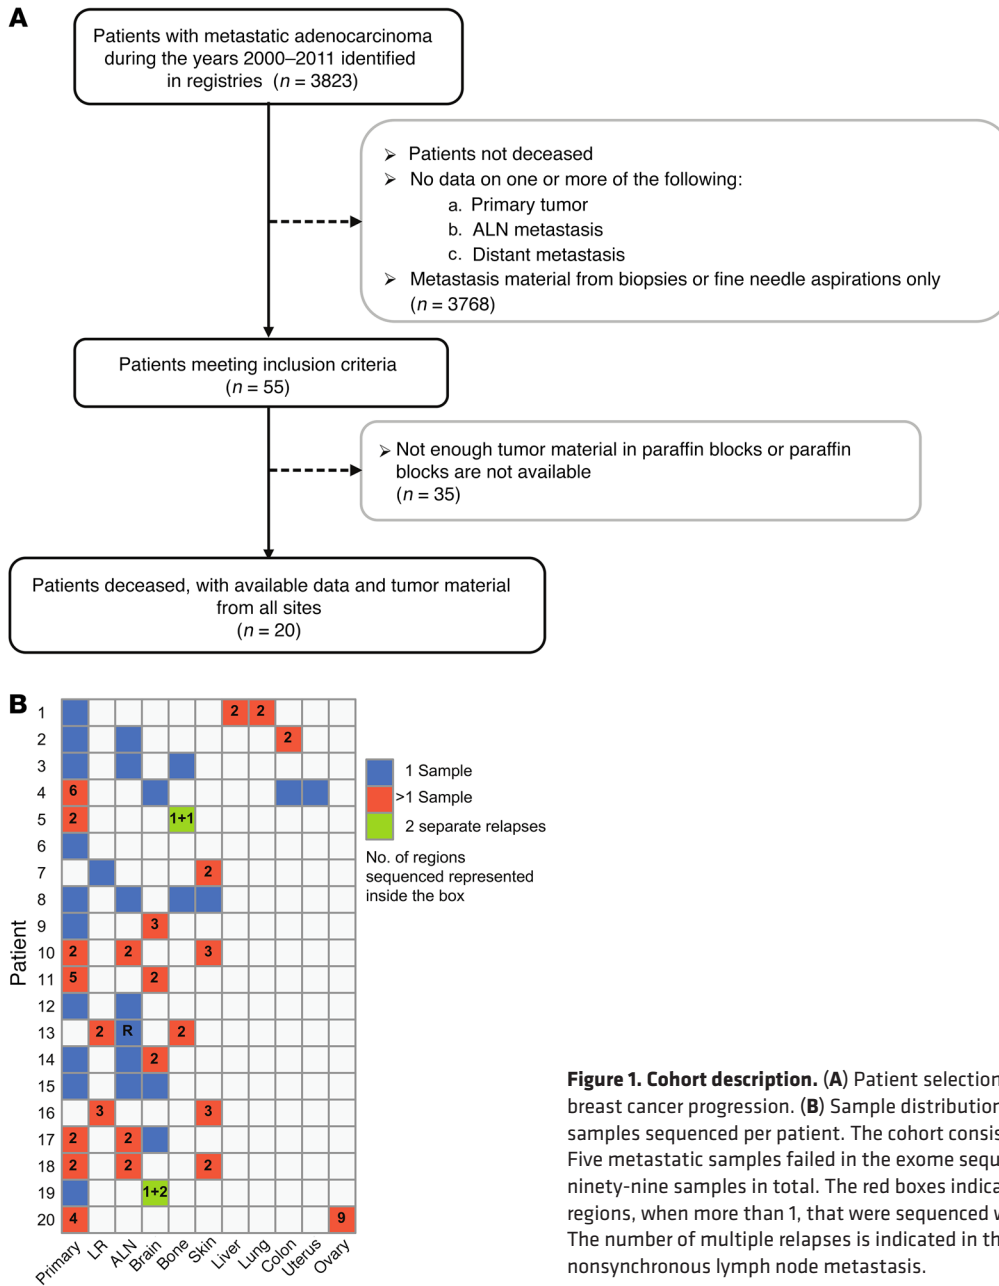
A

Patients with metastatic adenocarcinoma during the years 2000–2011 identified in registries ($n = 3823$)

➢ Patients not deceased
➢ No data on one or more of the following:
a. Primary tumor
b. ALN metastasis
c. Distant metastasis
➢ Metastasis material from biopsies or fine needle aspirations only
($n = 3768$)

Patients meeting inclusion criteria
($n = 55$)

➢ Not enough tumor material in paraffin blocks or paraffin blocks are not available
($n = 35$)

Patients deceased, with available data and tumor material from all sites
($n = 20$)

B

Patient

| | Primary | LR | ALN | Brain | Bone | Skin | Liver | Lung | Colon | Uterus | Ovary |
|---|---|---|---|---|---|---|---|---|---|---|---|
| 1 | | | | | | | 2 | 2 | | | |
| 2 | | | | | | | | | 2 | | |
| 3 | | | | | | | | | | | |
| 4 | 6 | | | | | | | | | | |
| 5 | 2 | | | | 1+1 | | | | | | |
| 6 | | | | | | | | | | | |
| 7 | | | | | | 2 | | | | | |
| 8 | | | | | | | | | | | |
| 9 | | | | 3 | | | | | | | |
| 10 | 2 | | 2 | | | 3 | | | | | |
| 11 | 5 | | | 2 | | | | | | | |
| 12 | | | | | | | | | | | |
| 13 | | 2 | R | | 2 | | | | | | |
| 14 | | | | 2 | | | | | | | |
| 15 | | | | | | | | | | | |
| 16 | | 3 | | | | 3 | | | | | |
| 17 | 2 | | 2 | | | | | | | | |
| 18 | 2 | | 2 | | | 2 | | | | | |
| 19 | | | | 1+2 | | | | | | | |
| 20 | 4 | | | | | | | | | | 9 |

1 Sample
>1 Sample
2 separate relapses

No. of regions sequenced represented inside the box

Figure 1. Cohort description. (A) Patient selection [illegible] breast cancer progression. (B) Sample distribution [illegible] samples sequenced per patient. The cohort consis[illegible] Five metastatic samples failed in the exome sequ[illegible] ninety-nine samples in total. The red boxes indica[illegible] regions, when more than 1, that were sequenced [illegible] The number of multiple relapses is indicated in th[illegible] nonsynchronous lymph node metastasis.